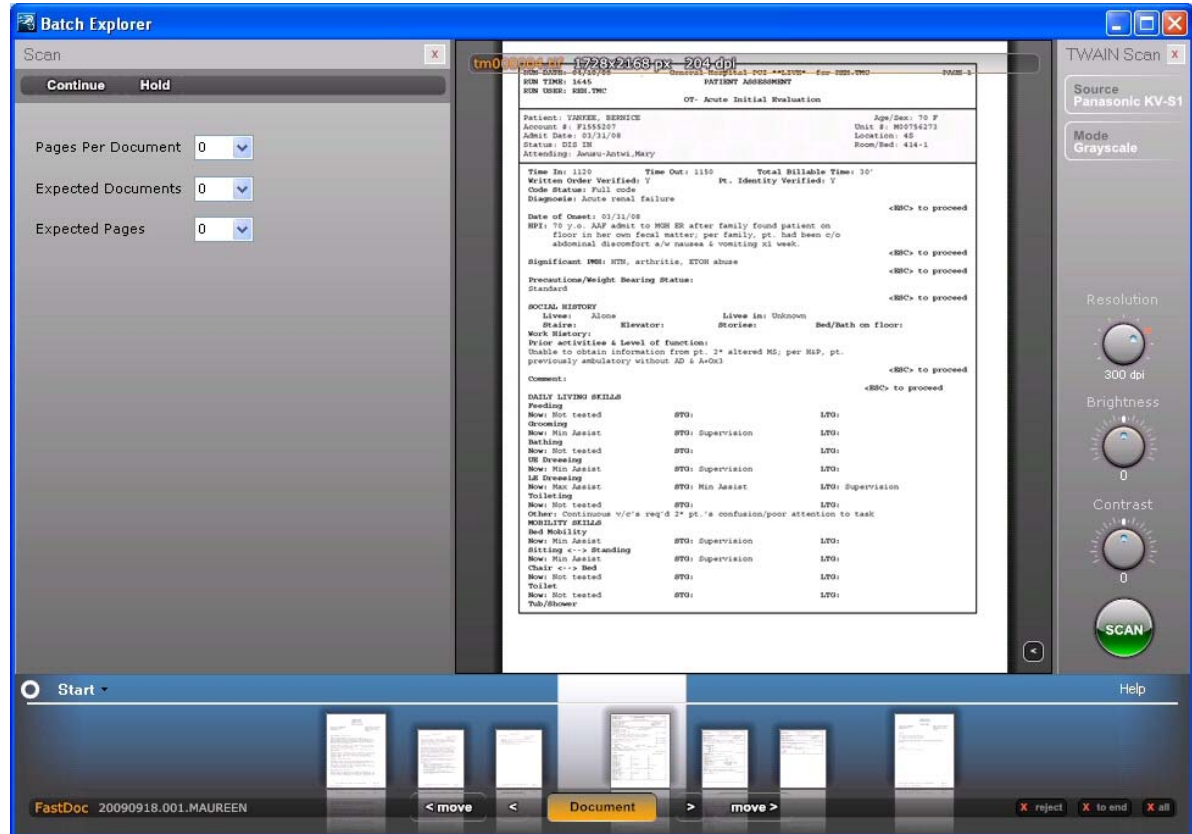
Batch Explorer

Scan x

Continue Hold

Pages Per Document 0

Expected Documents 0

Expected Pages 0

tm0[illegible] 1728x2168 px 204 dpi

RUN DATE: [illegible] General Hospital POI **LIVE** for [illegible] PAGE 1
RUN TIME: 1645 PATIENT ASSESSMENT
RUN USER: REH.TMC

OT- Acute Initial Evaluation

Patient: YANKEE, BERNICE Age/Sex: 70 F
Account #: F1555207 Unit #: M00756273
Admit Date: 03/31/08 Location: 4S
Status: DIS IN Room/Bed: 414-1
Attending: Awusu-Antwi,Mary

Time In: 1120 Time Out: 1150 Total Billable Time: 30'
Written Order Verified: Y Pt. Identity Verified: Y
Code Status: Full code
Diagnosis: Acute renal failure
<ESC> to proceed
Date of Onset: 03/31/08
HPI: 70 y.o. AAF admit to MGH ER after family found patient on floor in her own fecal matter; per family, pt. had been c/o abdominal discomfort a/w nausea & vomiting x1 week.
<ESC> to proceed
Significant PMH: HTN, arthritis, ETOH abuse
<ESC> to proceed
Precautions/Weight Bearing Status:
Standard
<ESC> to proceed
SOCIAL HISTORY
Lives: Alone Lives in: Unknown
Stairs: Elevator: Stories: Bed/Bath on floor:
Work History:
Prior activities & Level of function:
Unable to obtain information from pt. 2° altered MS; per H&P, pt. previously ambulatory without AD & A+Ox3
<ESC> to proceed
Comment:
<ESC> to proceed
DAILY LIVING SKILLS
Feeding
Now: Not tested STG: LTG:
Grooming
Now: Min Assist STG: Supervision LTG:
Bathing
Now: Not tested STG: LTG:
UE Dressing
Now: Min Assist STG: Supervision LTG:
LE Dressing
Now: Max Assist STG: Min Assist LTG: Supervision
Toileting
Now: Not tested STG: LTG:
Other: Continuous v/c's req'd 2° pt.'s confusion/poor attention to task
MOBILITY SKILLS
Bed Mobility
Now: Min Assist STG: Supervision LTG:
Sitting <--> Standing
Now: Min Assist STG: Supervision LTG:
Chair <--> Bed
Now: Not tested STG: LTG:
Toilet
Now: Not tested STG: LTG:
Tub/Shower

TWAIN Scan x
Source
Panasonic KV-S1
Mode
Grayscale

Resolution
300 dpi
Brightness
0
Contrast
0
SCAN

Start
Help

FastDoc 20090918.001.MAUREEN
< move
<
Document
>
move >
X reject X to end X all